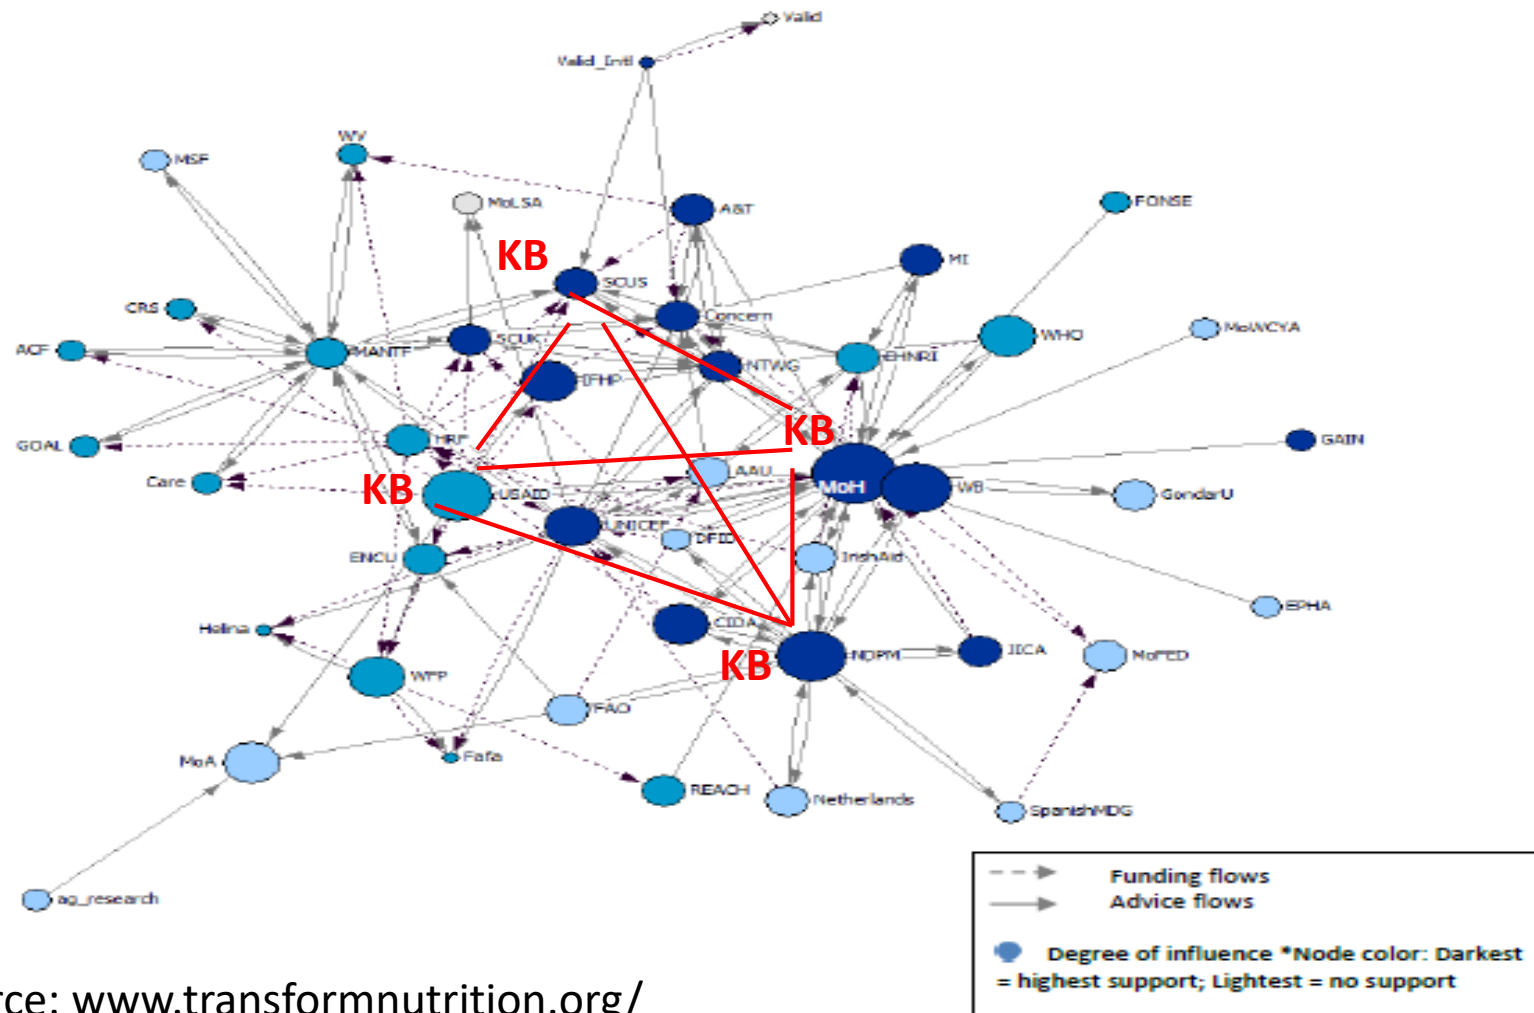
Valid
Valid_Intl
MSF
WV
MoLSA
A&T
FONSE
KB
SCUS
MI
CRS
Concern
MoWCYA
WHO
ACF
NANTF
SCUK
NTWG
EHNRI
IFHP
KB
GAIN
GOAL
HRF
AAU
MoH
WB
GondarU
Care
KB
USAID
UNICEF
DFID
IrishAid
ENCU
EPHA
Helina
CIDA
KB
NDPM
JICA
MoFED
WFP
FAO
MoA
Fafa
REACH
Netherlands
SpanishMDG
ag_research
rce: www.transformnutrition.org/
Funding flows
Advice flows
Degree of influence *Node color: Darkest = highest support; Lightest = no support